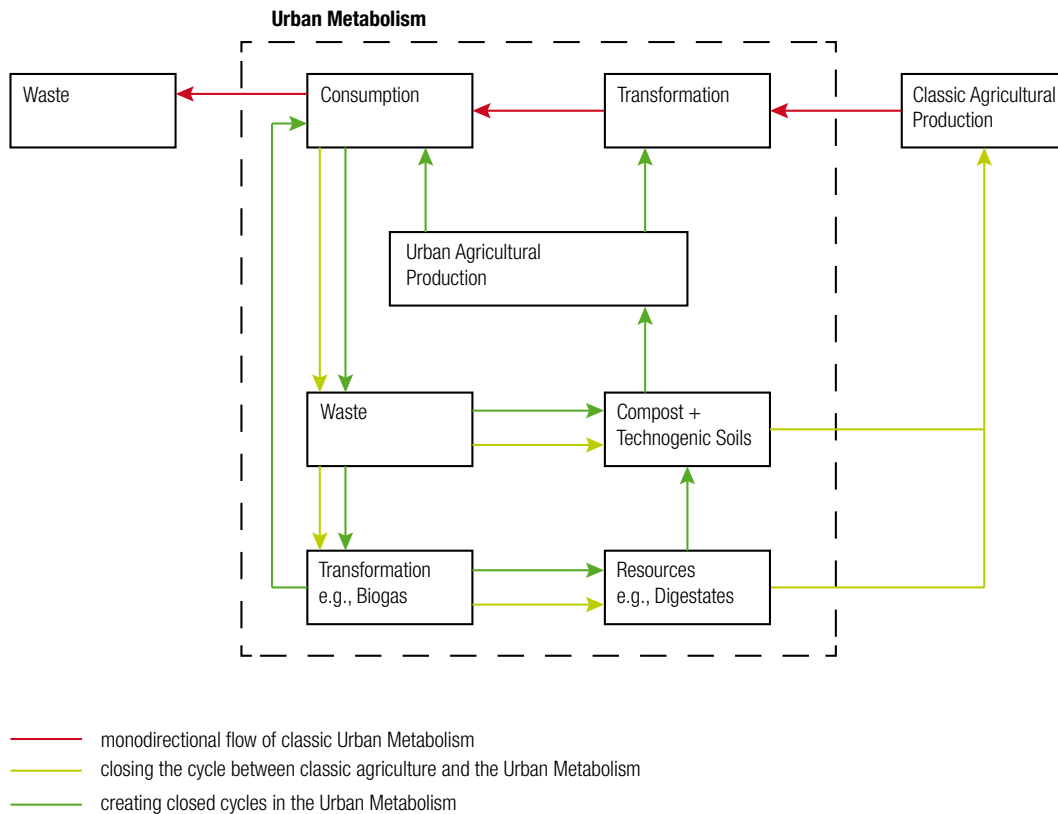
Urban Metabolism

Waste

Consumption

Transformation

Classic Agricultural Production

Urban Agricultural Production

Waste

Compost + Technogenic Soils

Transformation e.g., Biogas

Resources e.g., Digestates

monodirectional flow of classic Urban Metabolism

closing the cycle between classic agriculture and the Urban Metabolism

creating closed cycles in the Urban Metabolism